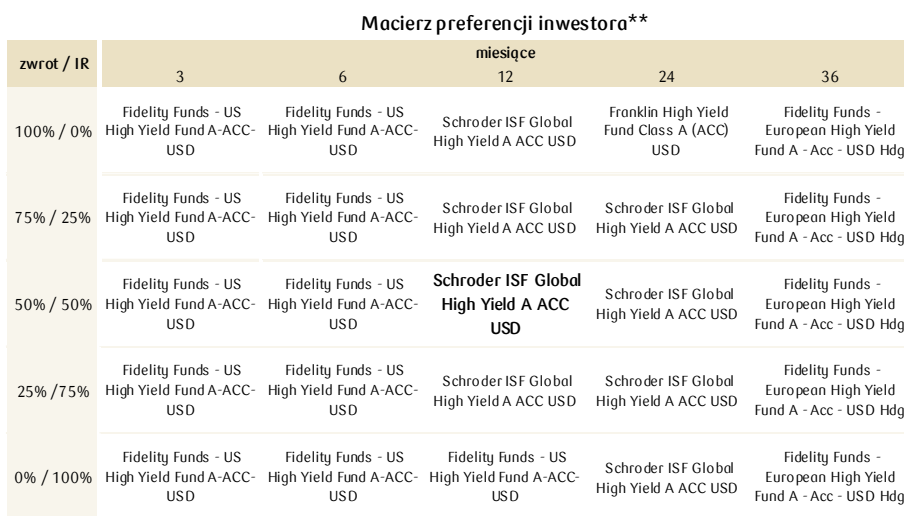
Macierz preferencji inwestora**

| zwrot / IR | miesiące 3 | 6 | 12 | 24 | 36 |
|---|---|---|---|---|---|
| 100% / 0% | Fidelity Funds - US High Yield Fund A-ACC-USD | Fidelity Funds - US High Yield Fund A-ACC-USD | Schroder ISF Global High Yield A ACC USD | Franklin High Yield Fund Class A (ACC) USD | Fidelity Funds - European High Yield Fund A - Acc - USD Hdg |
| 75% / 25% | Fidelity Funds - US High Yield Fund A-ACC-USD | Fidelity Funds - US High Yield Fund A-ACC-USD | Schroder ISF Global High Yield A ACC USD | Schroder ISF Global High Yield A ACC USD | Fidelity Funds - European High Yield Fund A - Acc - USD Hdg |
| 50% / 50% | Fidelity Funds - US High Yield Fund A-ACC-USD | Fidelity Funds - US High Yield Fund A-ACC-USD | Schroder ISF Global High Yield A ACC USD | Schroder ISF Global High Yield A ACC USD | Fidelity Funds - European High Yield Fund A - Acc - USD Hdg |
| 25% /75% | Fidelity Funds - US High Yield Fund A-ACC-USD | Fidelity Funds - US High Yield Fund A-ACC-USD | Schroder ISF Global High Yield A ACC USD | Schroder ISF Global High Yield A ACC USD | Fidelity Funds - European High Yield Fund A - Acc - USD Hdg |
| 0% / 100% | Fidelity Funds - US High Yield Fund A-ACC-USD | Fidelity Funds - US High Yield Fund A-ACC-USD | Fidelity Funds - US High Yield Fund A-ACC-USD | Schroder ISF Global High Yield A ACC USD | Fidelity Funds - European High Yield Fund A - Acc - USD Hdg |